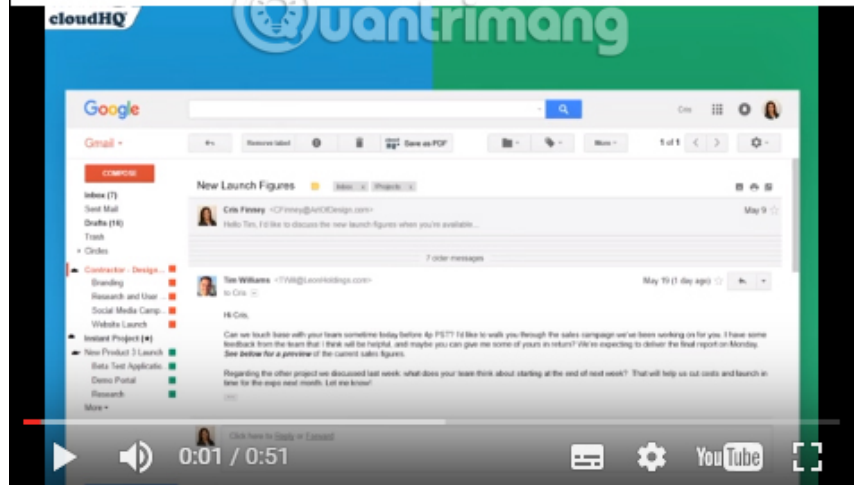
cloudHQ

Quantrimang

Google

Cris

Gmail ▾

Remove label

Save as PDF

More ▾

1 of 1

COMPOSE

Inbox (7)
Sent Mail
Drafts (16)
Trash
▾ Circles

Contractor - Design...
Branding
Research and User ...
Social Media Camp...
Website Launch
Instant Project (★)
New Product 3 Launch
Beta Test Applicatio...
Demo Portal
Research
More ▾

New Launch Figures

Inbox x Projects x

Cris Finney <CFinney@ArtOfDesign.com>

May 9

Hello Tim, I'd like to discuss the new launch figures when you're available...

7 older messages

Tim Williams <TWill@LeonHoldings.com>

May 19 (1 day ago)

to Cris

Hi Cris,

Can we touch base with your team sometime today before 4p PST? I'd like to walk you through the sales campaign we've been working on for you. I have some feedback from the team that I think will be helpful, and maybe you can give me some of yours in return? We're expecting to deliver the final report on Monday. See below for a preview of the current sales figures.

Regarding the other project we discussed last week, what does your team think about starting at the end of next week? That will help us cut costs and launch in time for the expo next month. Let me know!

Click here to Reply or Forward

0:01 / 0:51

YouTube